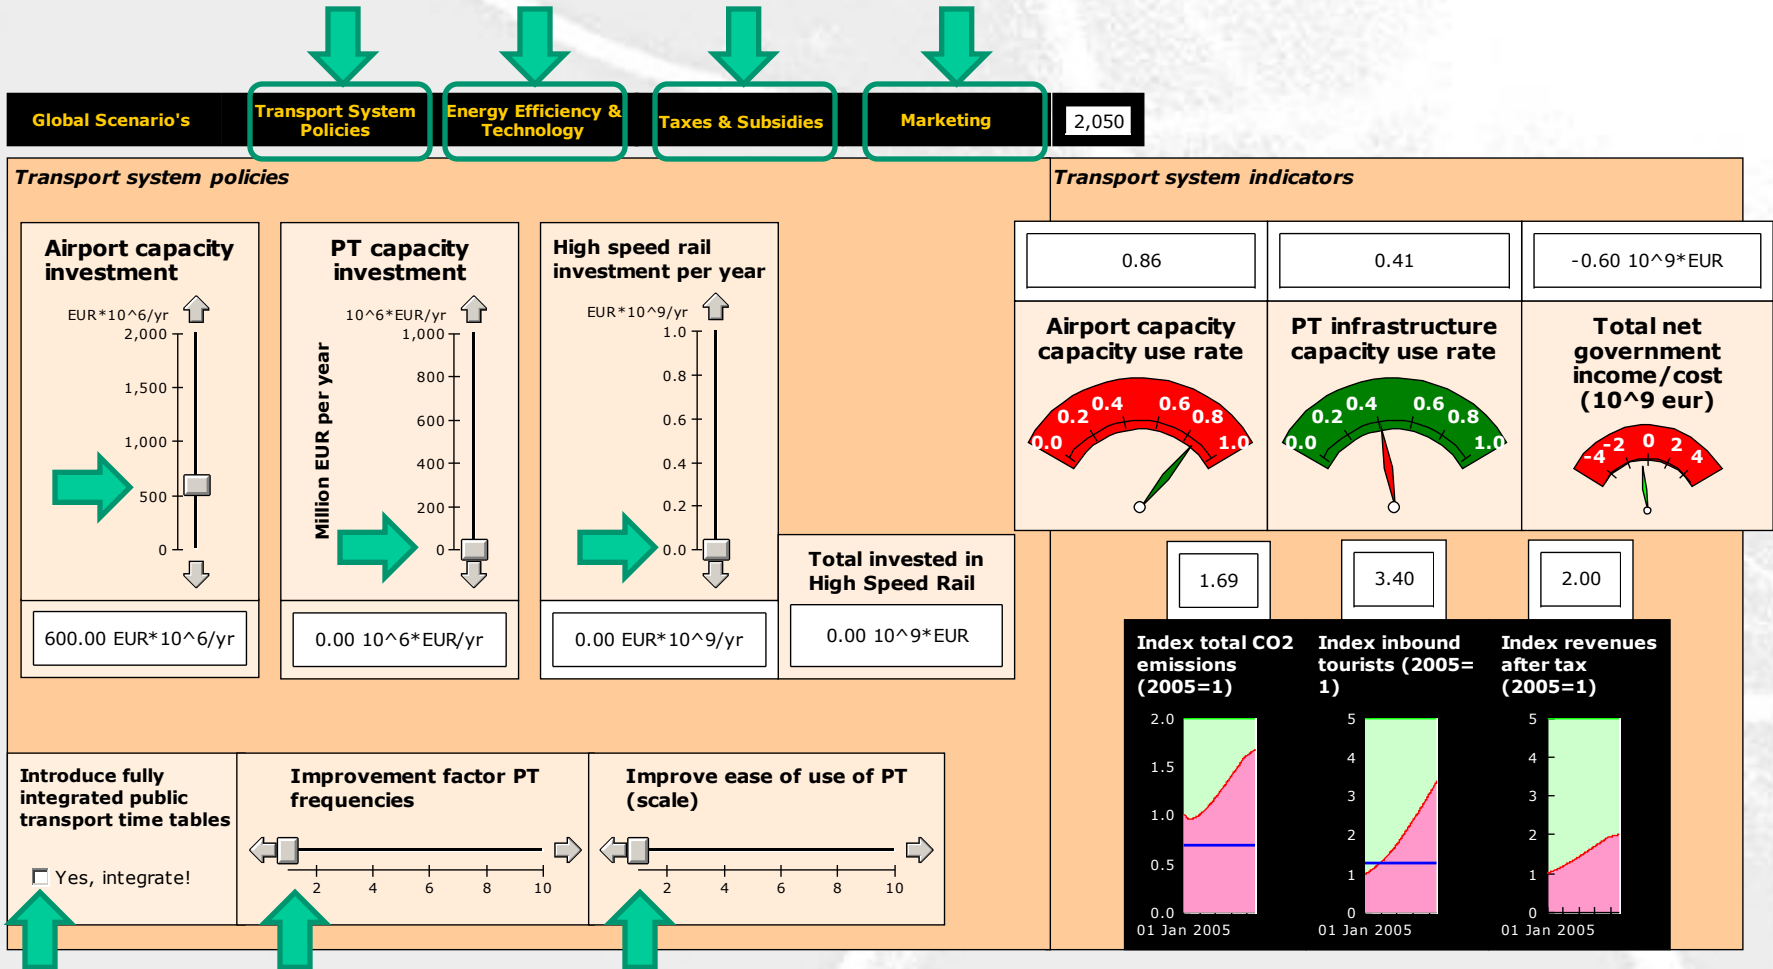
Global Scenario's

Transport System Policies

Energy Efficiency & Technology

Taxes & Subsidies

Marketing

2,050

Transport system policies

Airport capacity investment

EUR*10^6/yr
2,000
1,500
1,000
500
0

600.00 EUR*10^6/yr

PT capacity investment

10^6*EUR/yr
1,000
800
600
400
200
0

Million EUR per year

0.00 10^6*EUR/yr

High speed rail investment per year

EUR*10^9/yr
1.0
0.8
0.6
0.4
0.2
0.0

0.00 EUR*10^9/yr

Total invested in High Speed Rail

0.00 10^9*EUR

Transport system indicators

0.86

Airport capacity capacity use rate

0.0 0.2 0.4 0.6 0.8 1.0

0.41

PT infrastructure capacity use rate

0.0 0.2 0.4 0.6 0.8 1.0

-0.60 10^9*EUR

Total net government income/cost (10^9 eur)

-4 -2 0 2 4

1.69

Index total CO2 emissions (2005=1)

2.0
1.5
1.0
0.5
0.0
01 Jan 2005

3.40

Index inbound tourists (2005=1)

5
4
3
2
1
0
01 Jan 2005

2.00

Index revenues after tax (2005=1)

5
4
3
2
1
0
01 Jan 2005

Introduce fully integrated public transport time tables

Yes, integrate!

Improvement factor PT frequencies

2 4 6 8 10

Improve ease of use of PT (scale)

2 4 6 8 10